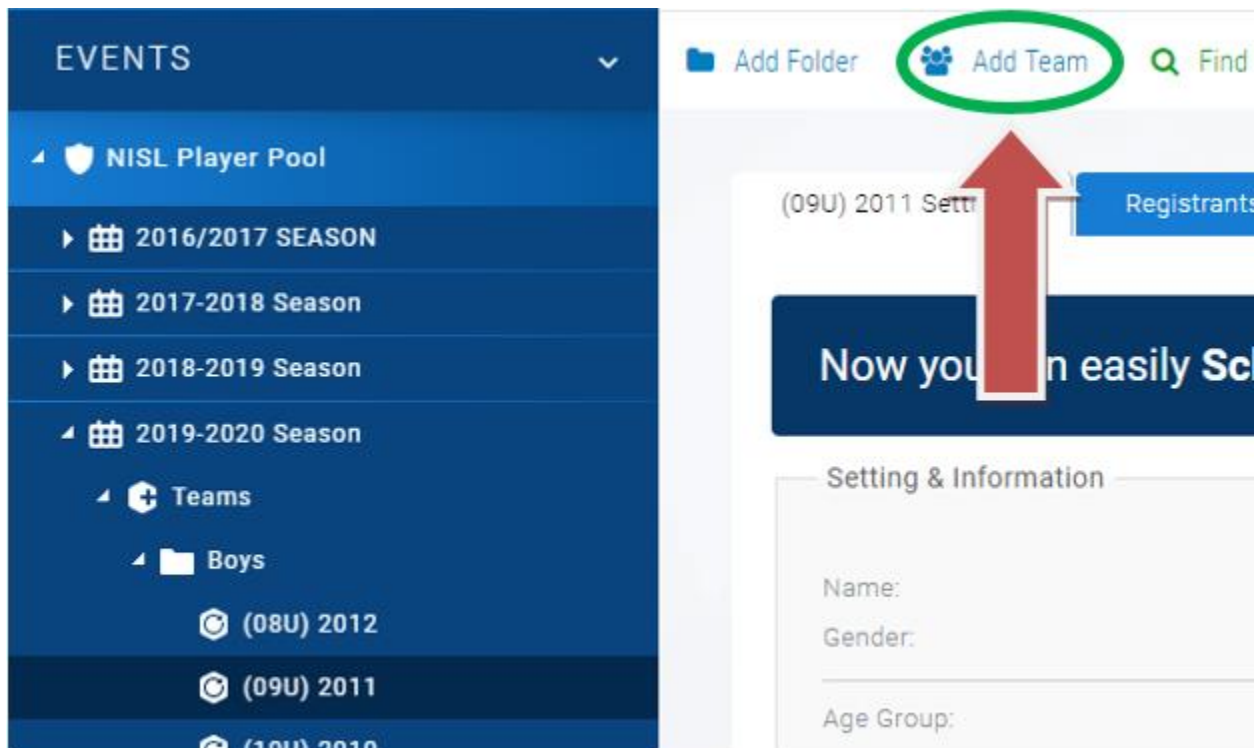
EVENTS

NISL Player Pool

2016/2017 SEASON

2017-2018 Season

2018-2019 Season

2019-2020 Season

Teams

Boys

(08U) 2012

(09U) 2011

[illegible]

Add Folder

Add Team

Find

(09U) 2011 Setti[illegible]

Registrants

Now you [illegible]n easily Sc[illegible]

Setting & Information

Name:

Gender:

Age Group: